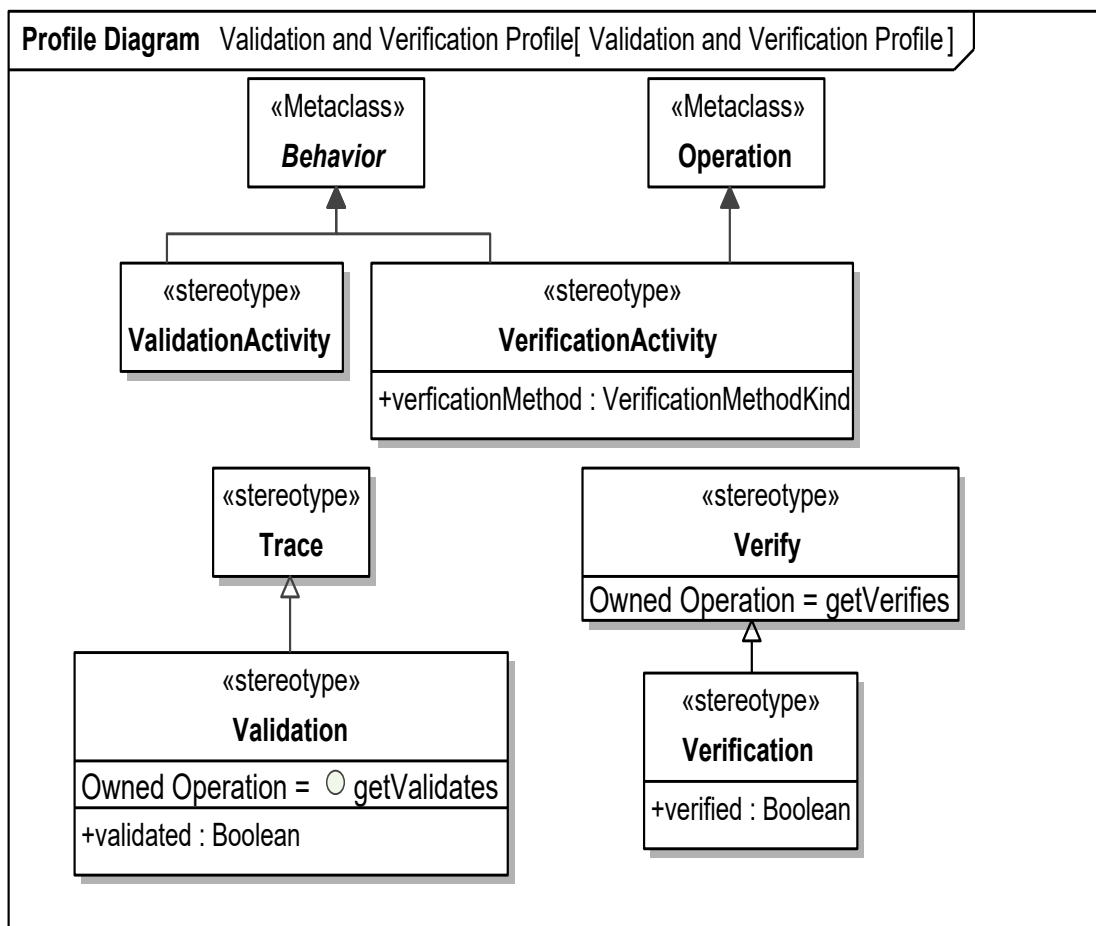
**Profile Diagram** Validation and Verification Profile[ Validation and Verification Profile ]

«Metaclass»
*Behavior*

«Metaclass»
**Operation**

«stereotype»
**ValidationActivity**

«stereotype»
**VerificationActivity**
+verficationMethod : VerificationMethodKind

«stereotype»
**Trace**

«stereotype»
**Verify**
Owned Operation = getVerifies

«stereotype»
**Validation**
Owned Operation = getValidates
+validated : Boolean

«stereotype»
**Verification**
+verified : Boolean